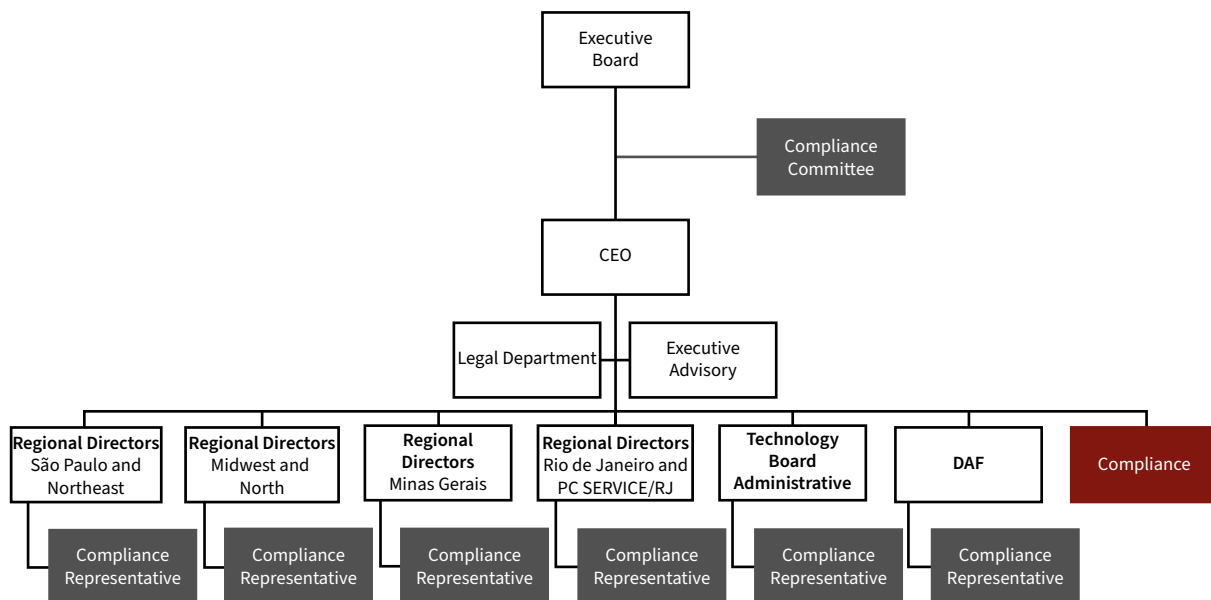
Executive Board

Compliance Committee

CEO

Legal Department

Executive Advisory

**Regional Directors** São Paulo and Northeast

**Regional Directors** Midwest and North

**Regional Directors** Minas Gerais

**Regional Directors** Rio de Janeiro and PC SERVICE/RJ

**Technology Board Administrative**

**DAF**

Compliance

Compliance Representative

Compliance Representative

Compliance Representative

Compliance Representative

Compliance Representative

Compliance Representative